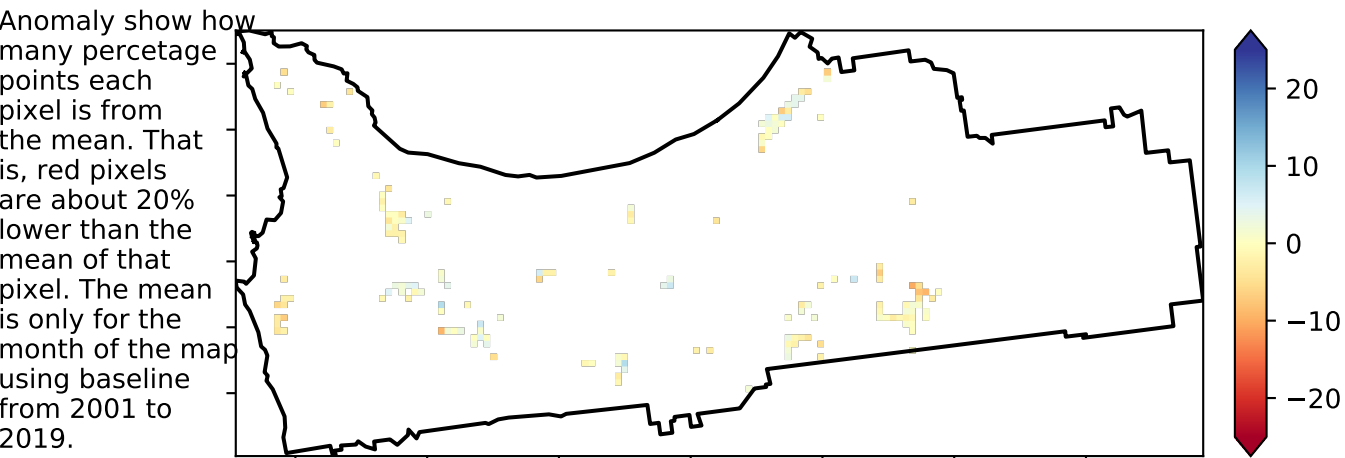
Anomaly show how many percetage points each pixel is from the mean. That is, red pixels are about 20% lower than the mean of that pixel. The mean is only for the month of the map using baseline from 2001 to 2019.

20
10
0
−10
−20